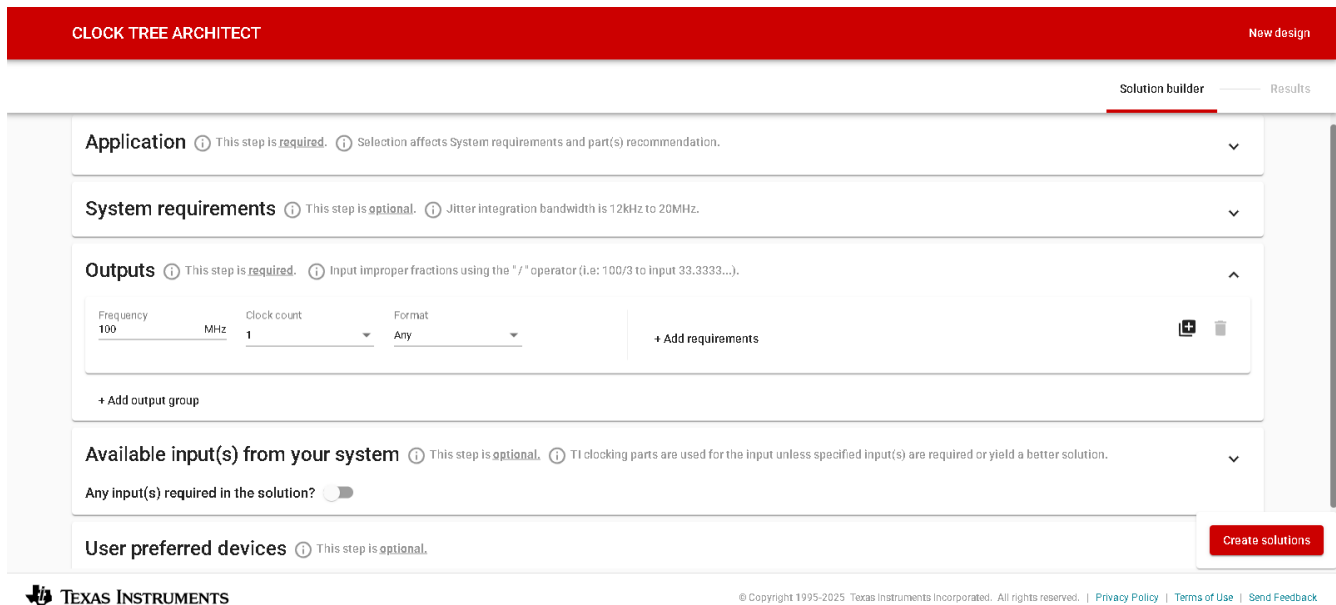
CLOCK TREE ARCHITECT

New design

Solution builder

Results

Application ⓘ This step is required. ⓘ Selection affects System requirements and part(s) recommendation.

System requirements ⓘ This step is optional. ⓘ Jitter integration bandwidth is 12kHz to 20MHz.

Outputs ⓘ This step is required. ⓘ Input improper fractions using the " / " operator (i.e: 100/3 to input 33.3333...).

Frequency
100 MHz

Clock count
1

Format
Any

+ Add requirements

+ Add output group

Available input(s) from your system ⓘ This step is optional. ⓘ TI clocking parts are used for the input unless specified input(s) are required or yield a better solution.

Any input(s) required in the solution?

User preferred devices ⓘ This step is optional.

Create solutions

TEXAS INSTRUMENTS

© Copyright 1995-2025 Texas Instruments Incorporated. All rights reserved. | Privacy Policy | Terms of Use | Send Feedback